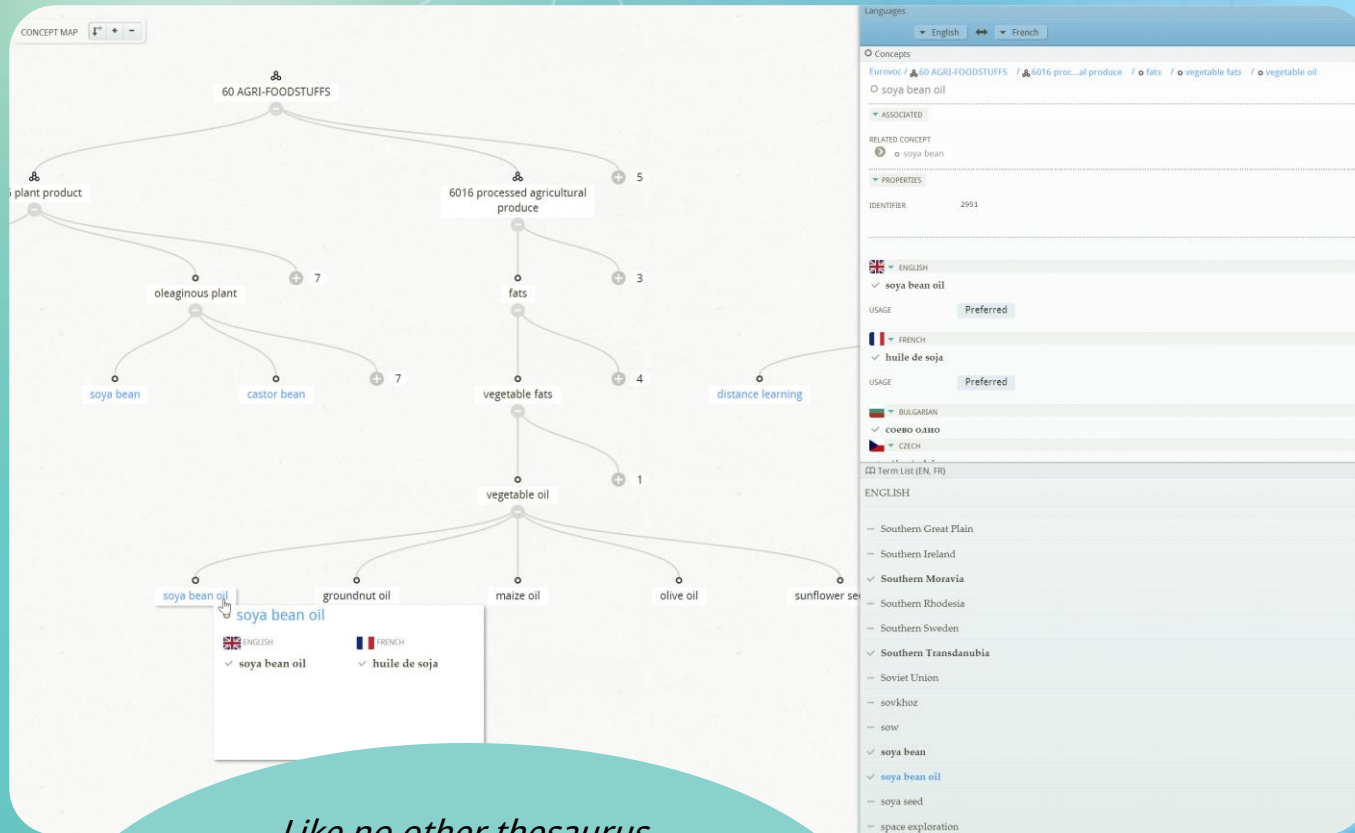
CONCEPT MAP + −

60 AGRI-FOODSTUFFS

plant product

6016 processed agricultural produce

5

oleaginous plant

7

fats

3

soya bean

castor bean

7

vegetable fats

4

distance learning

vegetable oil

1

soya bean oil

groundnut oil

maize oil

olive oil

sunflower se

soya bean oil

ENGLISH

✓ soya bean oil

FRENCH

✓ huile de soja

Like no other thesaurus

Languages

English ↔ French

Concepts

Eurovoc / 60 AGRI-FOODSTUFFS / 6016 proc...al produce / fats / vegetable fats / vegetable oil

soya bean oil

ASSOCIATED

RELATED CONCEPT

soya bean

PROPERTIES

IDENTIFIER 2951

ENGLISH

✓ soya bean oil

USAGE Preferred

FRENCH

✓ huile de soja

USAGE Preferred

BULGARIAN

✓ соево олио

CZECH

Term List (EN, FR)

ENGLISH

— Southern Great Plain

— Southern Ireland

✓ Southern Moravia

— Southern Rhodesia

— Southern Sweden

✓ Southern Transdanubia

— Soviet Union

— sovkhoz

— sow

✓ soya bean

✓ soya bean oil

— soya seed

— space exploration